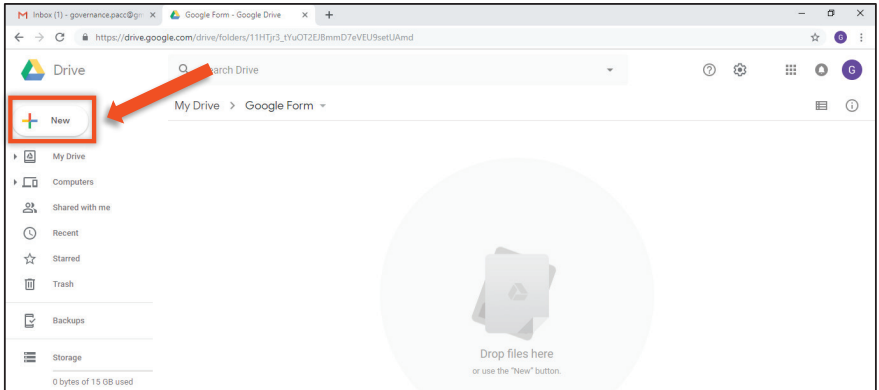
Inbox (1) - governance.pacc@gm ×
Google Form - Google Drive ×
+
https://drive.google.com/drive/folders/11HTjr3_tYuOT2EJBmmD7eVEU9setUAmd
Drive
Search Drive
G
New
My Drive > Google Form
My Drive
Computers
Shared with me
Recent
Starred
Trash
Backups
Storage
0 bytes of 15 GB used
Drop files here
or use the "New" button.